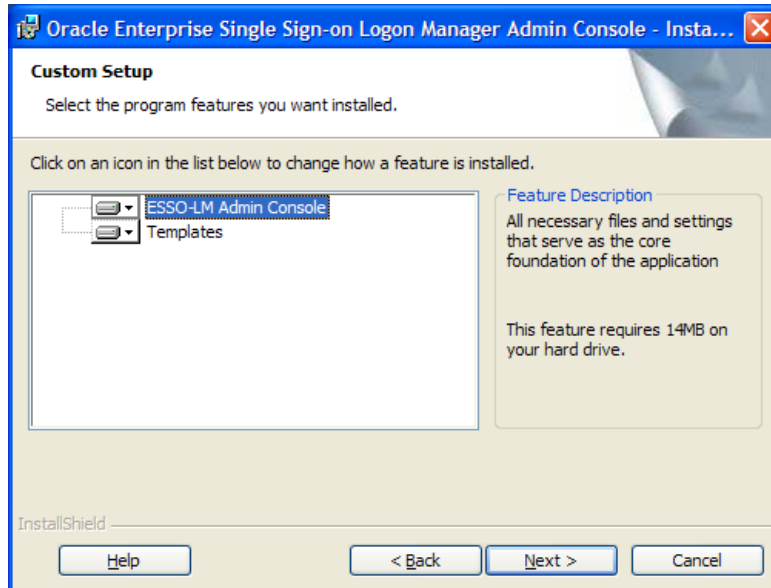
Oracle Enterprise Single Sign-on Logon Manager Admin Console - Insta...

Custom Setup

Select the program features you want installed.

Click on an icon in the list below to change how a feature is installed.

ESSO-LM Admin Console

Templates

Feature Description

All necessary files and settings that serve as the core foundation of the application

This feature requires 14MB on your hard drive.

InstallShield

Help

< Back

Next >

Cancel